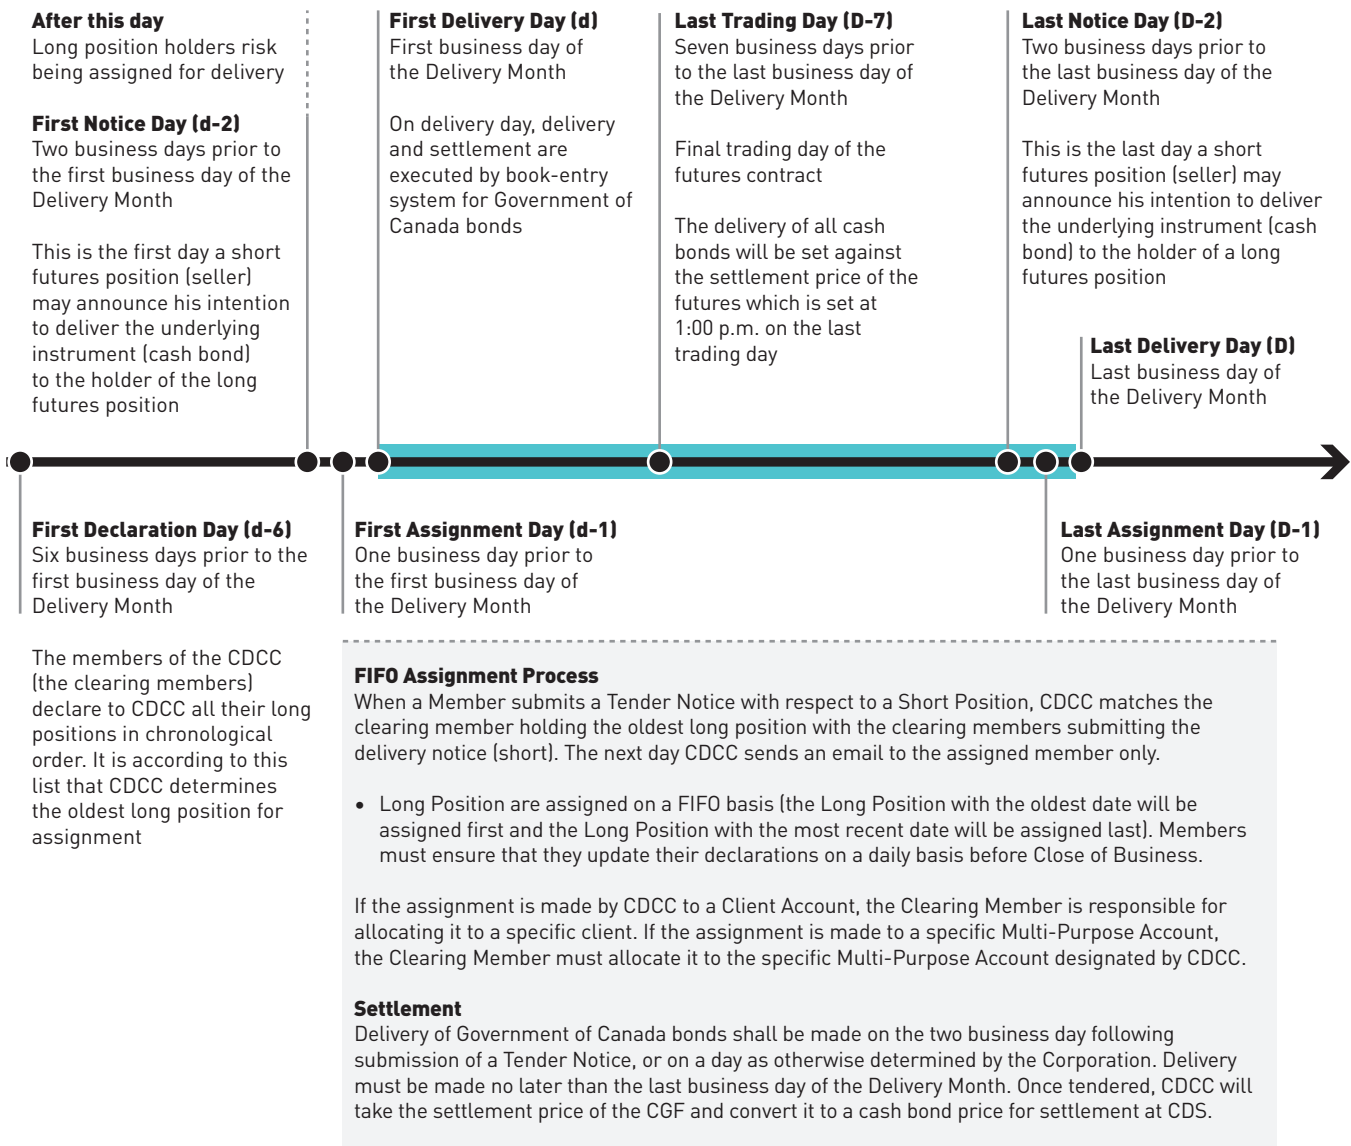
**After this day**
Long position holders risk being assigned for delivery

**First Notice Day (d-2)**
Two business days prior to the first business day of the Delivery Month

This is the first day a short futures position (seller) may announce his intention to deliver the underlying instrument (cash bond) to the holder of the long futures position

**First Delivery Day (d)**
First business day of the Delivery Month

On delivery day, delivery and settlement are executed by book-entry system for Government of Canada bonds

**Last Trading Day (D-7)**
Seven business days prior to the last business day of the Delivery Month

Final trading day of the futures contract

The delivery of all cash bonds will be set against the settlement price of the futures which is set at 1:00 p.m. on the last trading day

**Last Notice Day (D-2)**
Two business days prior to the last business day of the Delivery Month

This is the last day a short futures position (seller) may announce his intention to deliver the underlying instrument (cash bond) to the holder of a long futures position

**Last Delivery Day (D)**
Last business day of the Delivery Month

**First Declaration Day (d-6)**
Six business days prior to the first business day of the Delivery Month

The members of the CDCC (the clearing members) declare to CDCC all their long positions in chronological order. It is according to this list that CDCC determines the oldest long position for assignment

**First Assignment Day (d-1)**
One business day prior to the first business day of the Delivery Month

**Last Assignment Day (D-1)**
One business day prior to the last business day of the Delivery Month

**FIFO Assignment Process**
When a Member submits a Tender Notice with respect to a Short Position, CDCC matches the clearing member holding the oldest long position with the clearing members submitting the delivery notice (short). The next day CDCC sends an email to the assigned member only.

• Long Position are assigned on a FIFO basis (the Long Position with the oldest date will be assigned first and the Long Position with the most recent date will be assigned last). Members must ensure that they update their declarations on a daily basis before Close of Business.

If the assignment is made by CDCC to a Client Account, the Clearing Member is responsible for allocating it to a specific client. If the assignment is made to a specific Multi-Purpose Account, the Clearing Member must allocate it to the specific Multi-Purpose Account designated by CDCC.

**Settlement**
Delivery of Government of Canada bonds shall be made on the two business day following submission of a Tender Notice, or on a day as otherwise determined by the Corporation. Delivery must be made no later than the last business day of the Delivery Month. Once tendered, CDCC will take the settlement price of the CGF and convert it to a cash bond price for settlement at CDS.